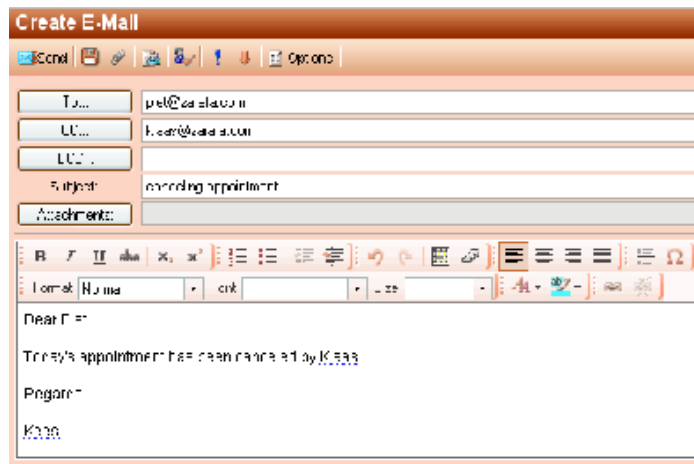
Create E-Mail

Send | Options

To... piet@zarafa.com
CC... klaas@zarafa.com
BCC...
Subject: cancelling appointment
Attachments:

B I U abc x₂ x²
Format Normal Font Size

Dear Piet

Today's appointment has been cancelled by Klaas

Regards

Klaas